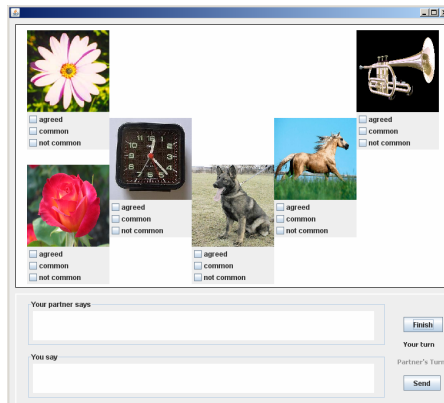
agreed
common
not common

agreed
common
not common

agreed
common
not common

agreed
common
not common

agreed
common
not common

agreed
common
not common

Your partner says

You say

Finish

Your turn

Partner's Turn

Send